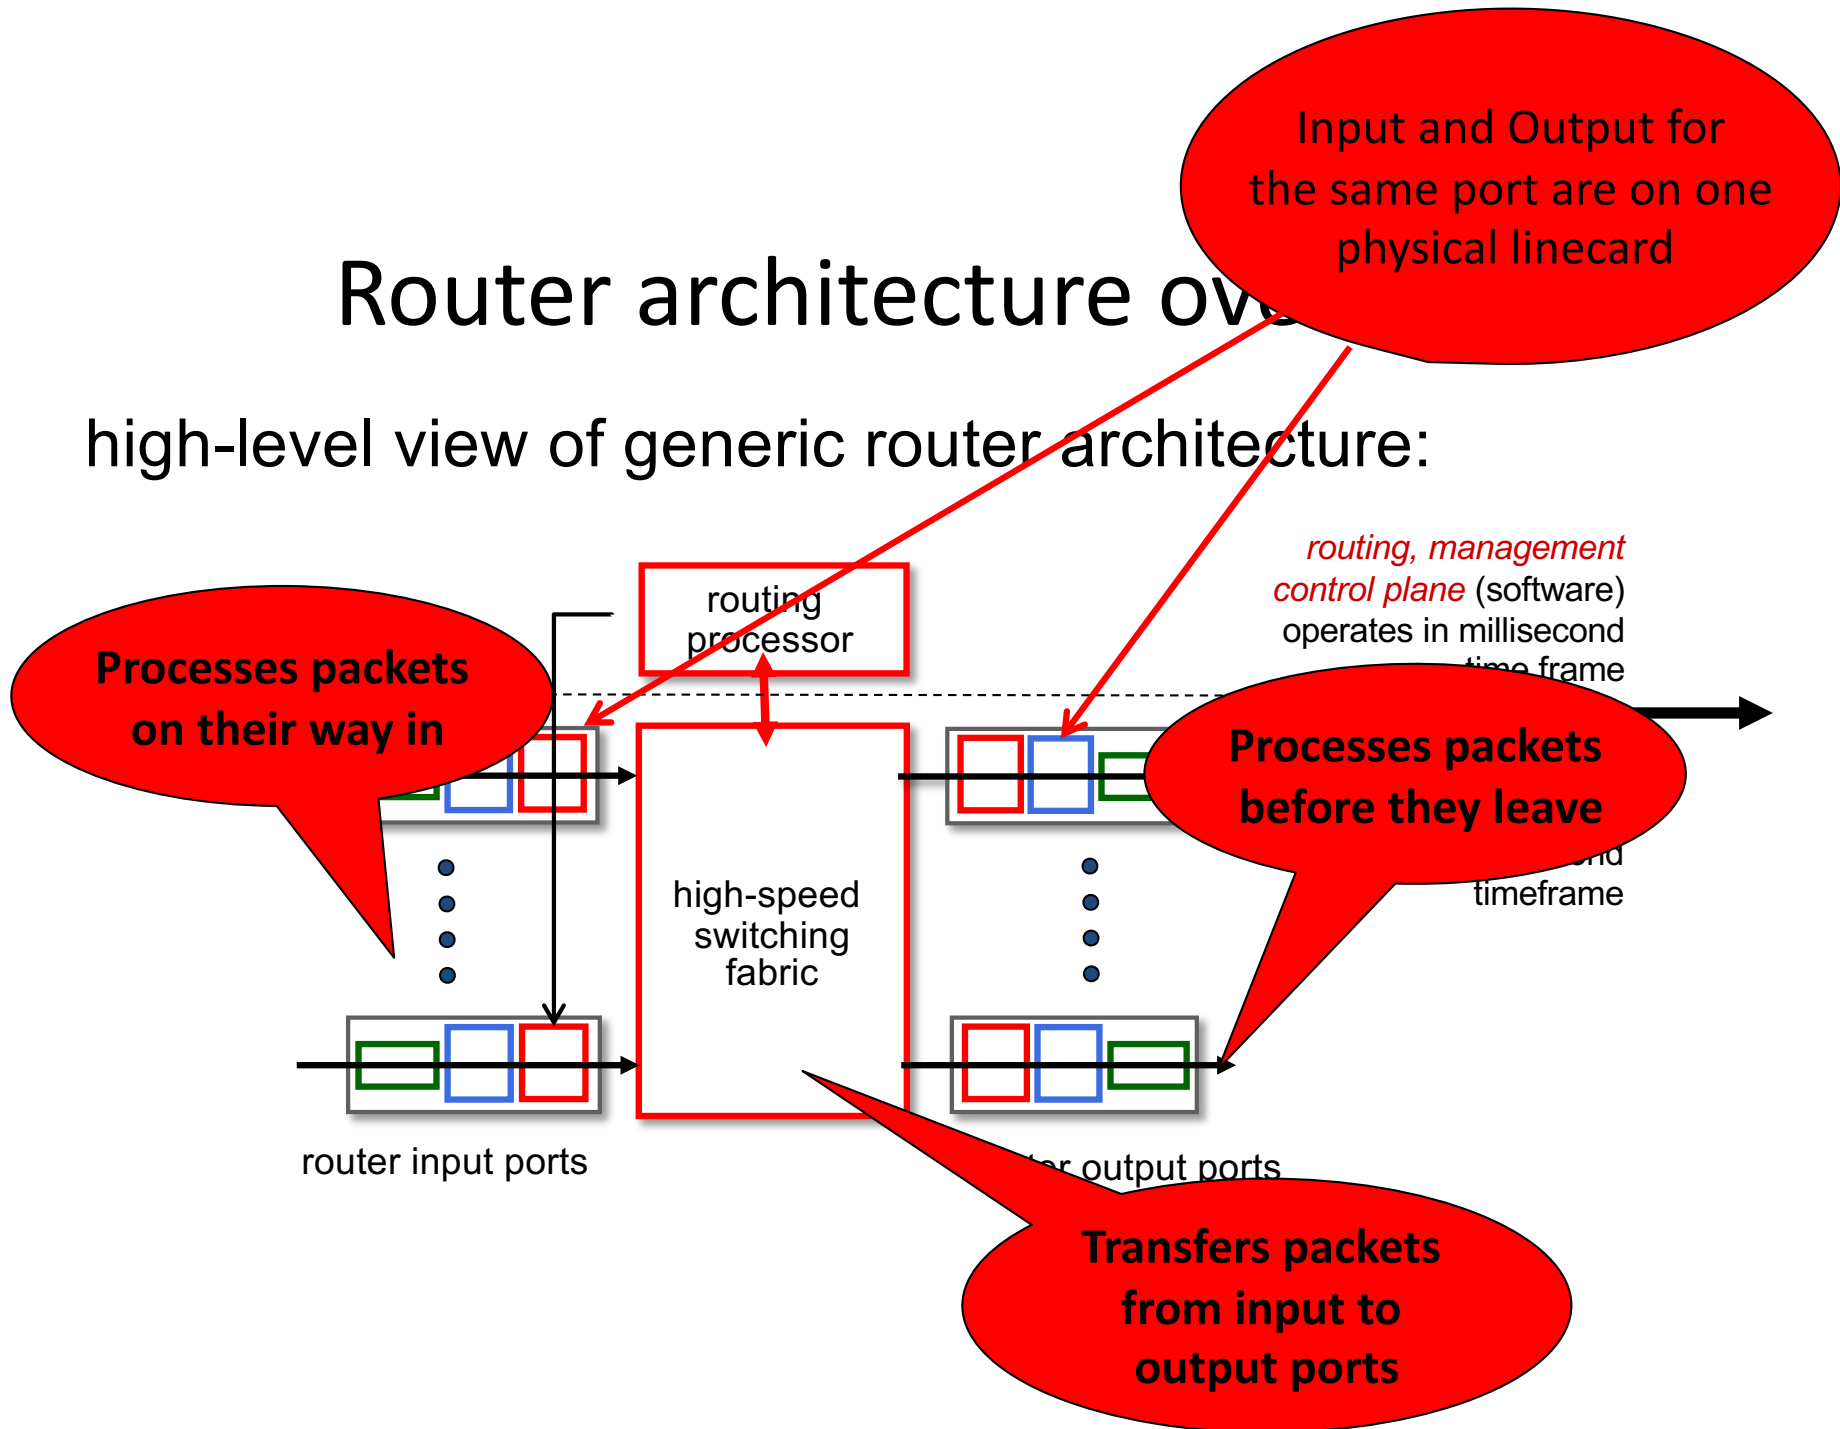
Input and Output for the same port are on one physical linecard

Router architecture ov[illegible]

high-level view of generic router architecture:

routing, management control plane (software) operates in millisecond time frame

routing processor

Processes packets on their way in

Processes packets before they leave

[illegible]ond timeframe

high-speed switching fabric

router input ports

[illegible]ter output ports

Transfers packets from input to output ports